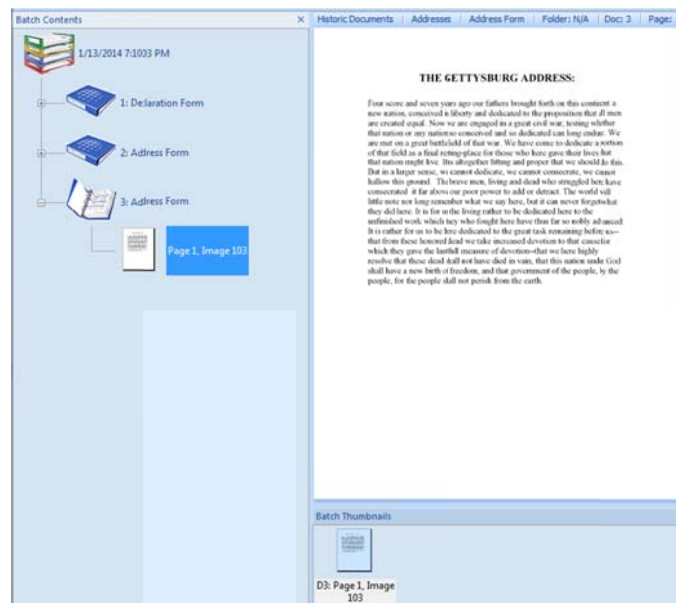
Batch Contents ×

1/13/2014 7:1033 PM

1: Deklaration Form

2: Adress Form

3: Adress Form

Page 1, Image 103

Historic Documents | Addresses | Address Form | Folder: N/A | Doc: 3 | Page:

THE GETTYSBURG ADDRESS:

Four score and seven years ago our fathers brought forth on this continent a new nation, conceived i liberty and dedicated to the proposition that all men are created equal. Now we are engaged in a great civil war, testing whether that nation or any nation so conceived and so dedicated can long endure. We are met on a great battlefield of that war. We have come to dedicate a portion of that field as a final resting-place for those who here gave their lives that that nation might live. It is altogether fitting and proper that we should do this. But in a larger sense, we cannot dedicate, we cannot consecrate, we cannot hallow this ground. The brave men, living and dead who struggled here have consecrated it far above our poor power to add or detract. The world will little note nor long remember what we say here, but it can never forget what they did here. It is for us the living rather to be dedicated here to the unfinished work which they who fought here have thus far so nobly advanced. It is rather for us to be here dedicated to the great task remaining before us-- that from these honored dead we take increased devotion to that cause for which they gave the last full measure of devotion--that we here highly resolve that these dead shall not have died in vain, that this nation under God shall have a new birth of freedom, and that government of the people, by the people, for the people shall not perish from the earth.

Batch Thumbnails

D3: Page 1, Image 103